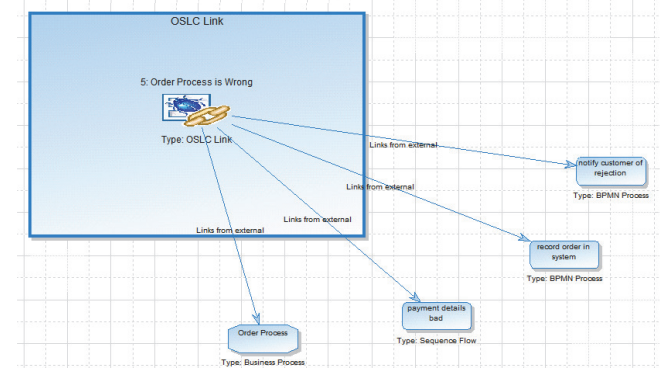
OSLC Link

5: Order Process is Wrong

Type: OSLC Link

Links from external

Links from external

Links from external

Links from external

notify customer of rejection

Type: BPMN Process

record order in system

Type: BPMN Process

payment details bad

Type: Sequence Flow

Order Process

Type: Business Process